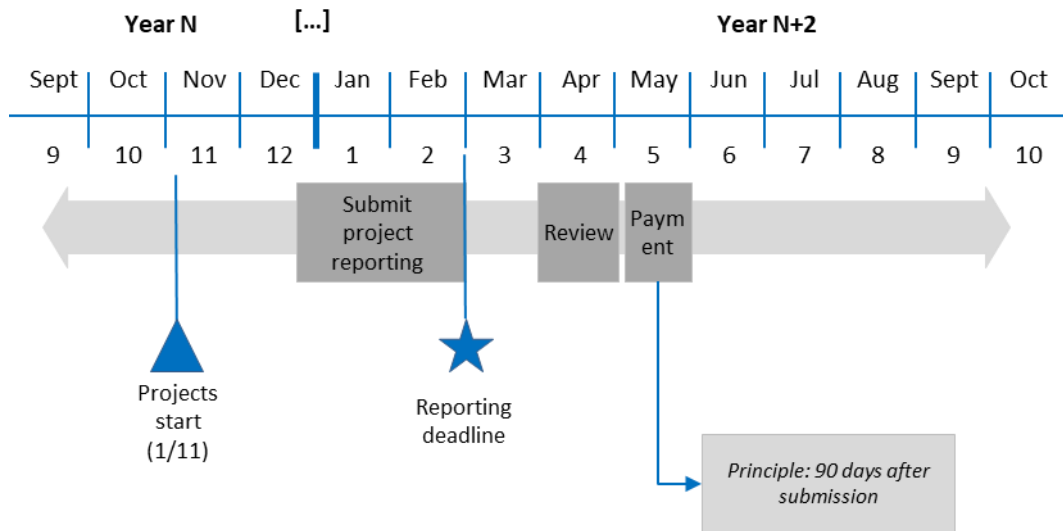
Year N [...] Year N+2

| Sept | Oct | Nov | Dec | Jan | Feb | Mar | Apr | May | Jun | Jul | Aug | Sept | Oct |
|---|---|---|---|---|---|---|---|---|---|---|---|---|---|
| 9 | 10 | 11 | 12 | 1 | 2 | 3 | 4 | 5 | 6 | 7 | 8 | 9 | 10 |

Submit project reporting

Review

Payment

Projects start (1/11)

Reporting deadline

*Principle: 90 days after submission*